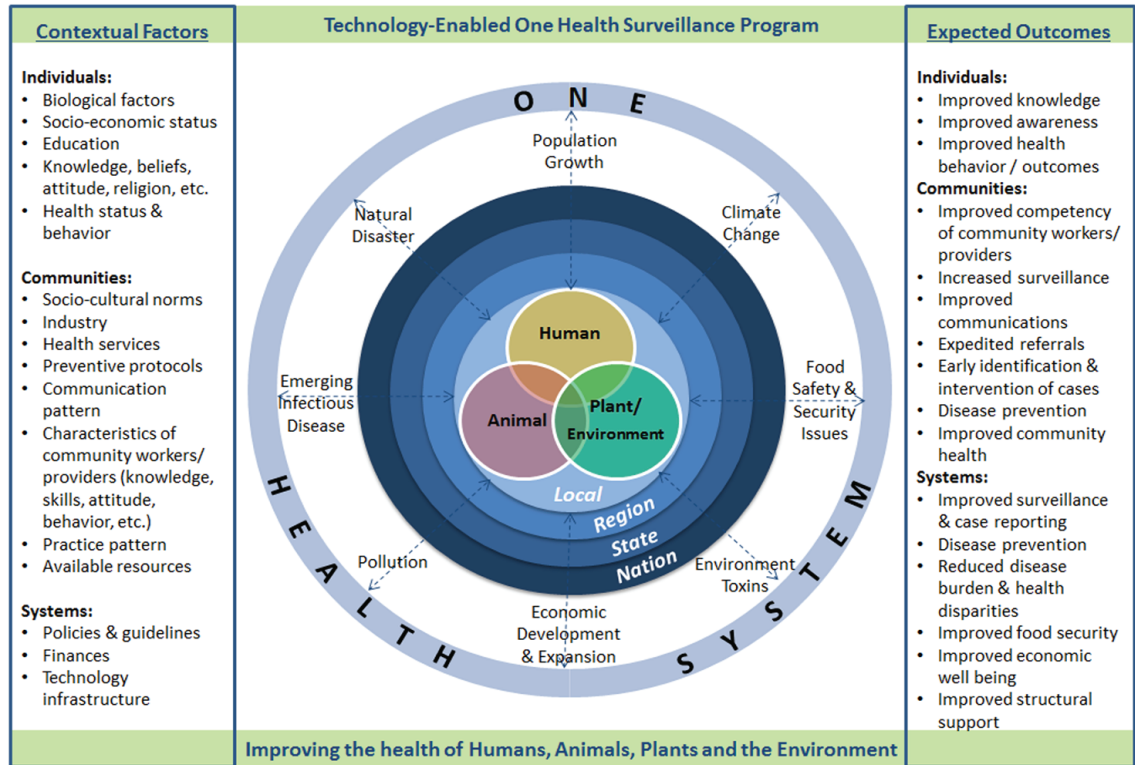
Contextual Factors

Individuals:
- Biological factors
- Socio-economic status
- Education
- Knowledge, beliefs, attitude, religion, etc.
- Health status & behavior

Communities:
- Socio-cultural norms
- Industry
- Health services
- Preventive protocols
- Communication pattern
- Characteristics of community workers/ providers (knowledge, skills, attitude, behavior, etc.)
- Practice pattern
- Available resources

Systems:
- Policies & guidelines
- Finances
- Technology infrastructure

Technology-Enabled One Health Surveillance Program

ONE

HEALTH

SYSTEM

Population Growth

Natural Disaster

Climate Change

Emerging Infectious Disease

Food Safety & Security Issues

Pollution

Environment Toxins

Economic Development & Expansion

Human

Animal

Plant/ Environment

Local

Region

State

Nation

Expected Outcomes

Individuals:
- Improved knowledge
- Improved awareness
- Improved health behavior / outcomes

Communities:
- Improved competency of community workers/ providers
- Increased surveillance
- Improved communications
- Expedited referrals
- Early identification & intervention of cases
- Disease prevention
- Improved community health

Systems:
- Improved surveillance & case reporting
- Disease prevention
- Reduced disease burden & health disparities
- Improved food security
- Improved economic well being
- Improved structural support

Improving the health of Humans, Animals, Plants and the Environment